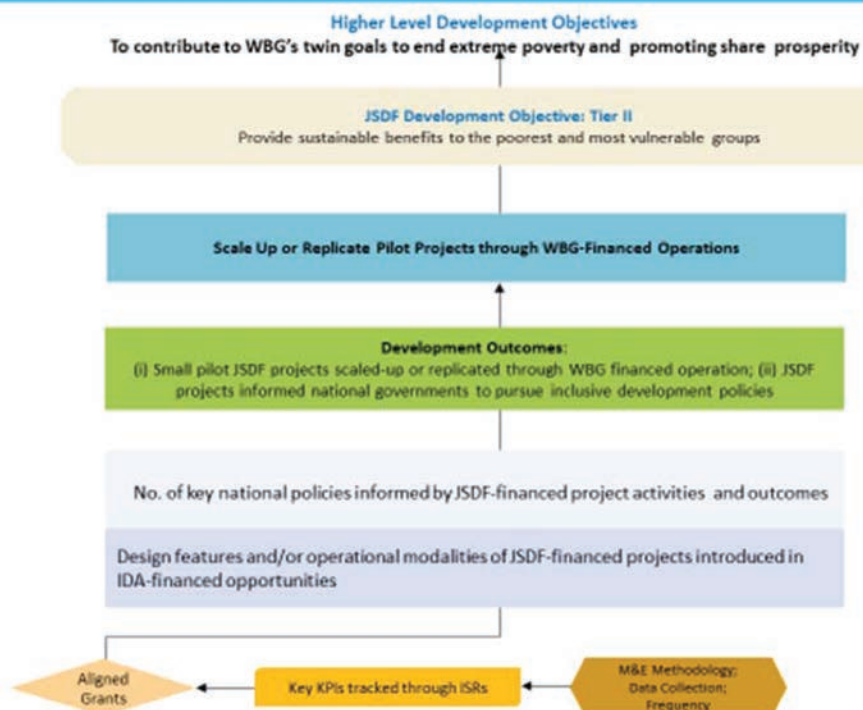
Higher Level Development Objectives

To contribute to WBG's twin goals to end extreme poverty and promoting share prosperity

JSDF Development Objective: Tier II

Provide sustainable benefits to the poorest and most vulnerable groups

Scale Up or Replicate Pilot Projects through WBG-Financed Operations

Development Outcomes:

(i) Small pilot JSDF projects scaled-up or replicated through WBG financed operation; (ii) JSDF projects informed national governments to pursue inclusive development policies

No. of key national policies informed by JSDF-financed project activities and outcomes

Design features and/or operational modalities of JSDF-financed projects introduced in IDA-financed opportunities

Aligned Grants

Key KPIs tracked through ISRs

M&E Methodology; Data Collection; Frequency